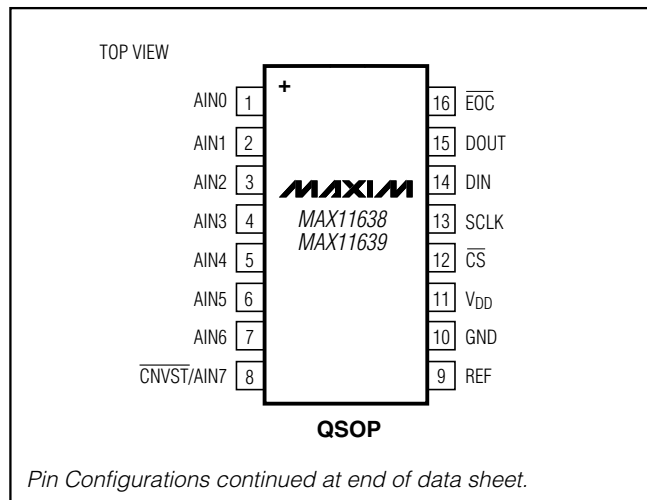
TOP VIEW

+

AIN0 1
AIN1 2
AIN2 3
AIN3 4
AIN4 5
AIN5 6
AIN6 7
$\overline{\text{CNVST}}$/AIN7 8

16 $\overline{\text{EOC}}$
15 DOUT
14 DIN
13 SCLK
12 $\overline{\text{CS}}$
11 $V_{DD}$
10 GND
9 REF

MAXIM
MAX11638
MAX11639

QSOP

Pin Configurations continued at end of data sheet.